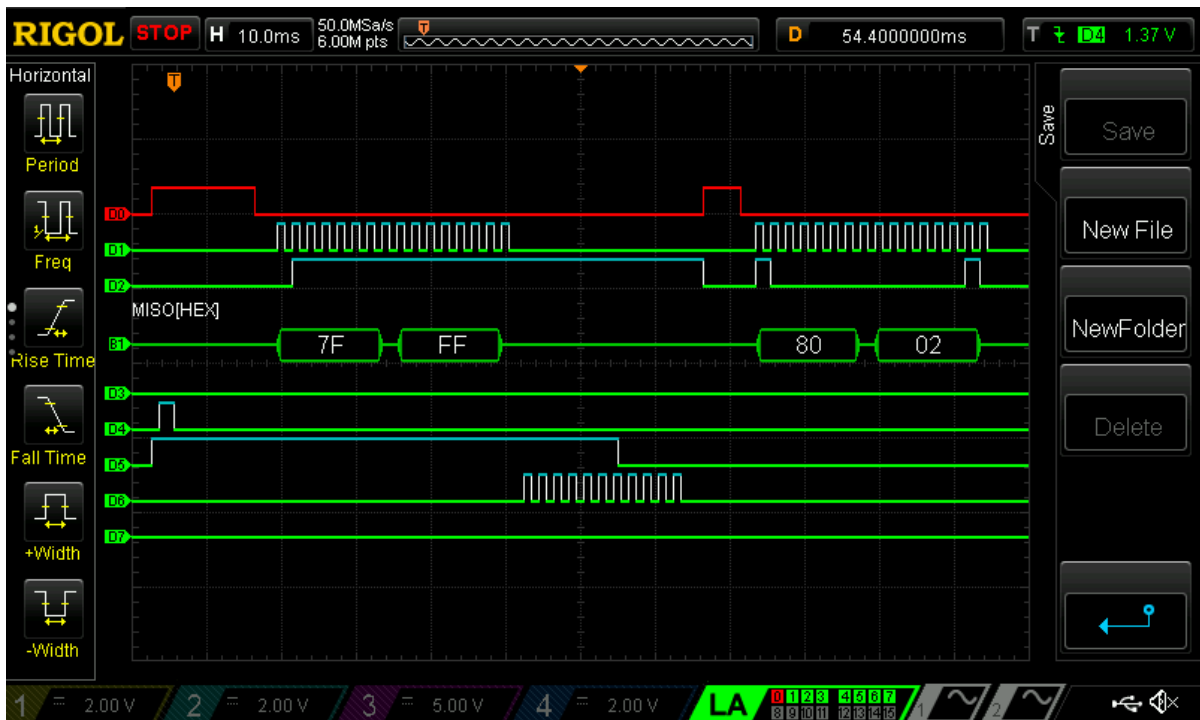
RIGOL STOP H 10.0ms 50.0MSa/s 6.00M pts T D 54.4000000ms T D4 1.37 V

Horizontal
Period
Freq
Rise Time
Fall Time
+Width
-Width

D0
D1
D2
MISO[HEX]
B1 7F FF 80 02
D3
D4
D5
D6
D7

Save
Save
New File
NewFolder
Delete

1 2.00 V 2 2.00 V 3 5.00 V 4 2.00 V LA 0 1 2 3 4 5 6 7 8 9 10 11 12 13 14 15 1 2